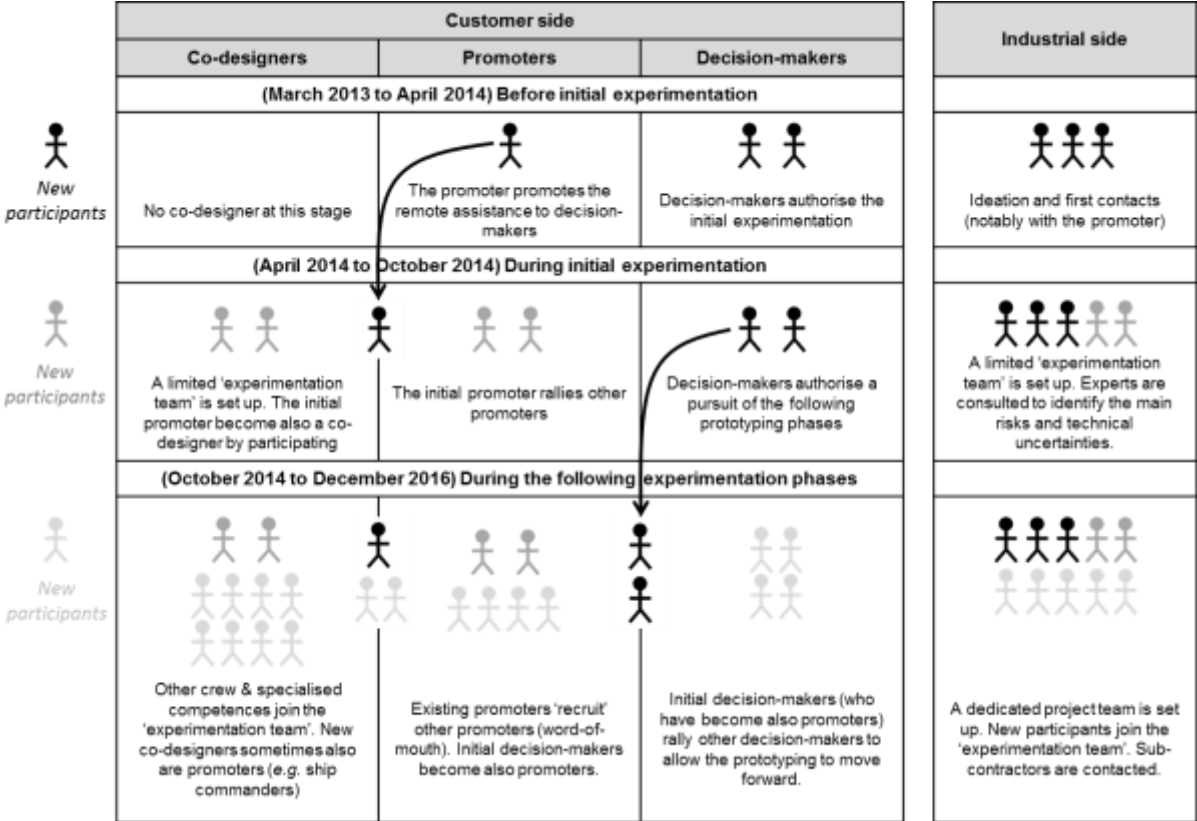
| Customer side | | | Industrial side |
|---|---|---|---|
| Co-designers | Promoters | Decision-makers | |
| (March 2013 to April 2014) Before initial experimentation | | | |
| No co-designer at this stage | The promoter promotes the remote assistance to decision-makers | Decision-makers authorise the initial experimentation | Ideation and first contacts (notably with the promoter) |
| (April 2014 to October 2014) During initial experimentation | | | |
| A limited 'experimentation team' is set up. The initial promoter become also a co-designer by participating | The initial promoter rallies other promoters | Decision-makers authorise a pursuit of the following prototyping phases | A limited 'experimentation team' is set up. Experts are consulted to identify the main risks and technical uncertainties. |
| (October 2014 to December 2016) During the following experimentation phases | | | |
| Other crew & specialised competences join the 'experimentation team'. New co-designers sometimes also are promoters (*e.g.* ship commanders) | Existing promoters 'recruit' other promoters (word-of-mouth). Initial decision-makers become also promoters. | Initial decision-makers (who have become also promoters) rally other decision-makers to allow the prototyping to move forward. | A dedicated project team is set up. New participants join the 'experimentation team'. Sub-contractors are contacted. |

*New participants*

*New participants*

*New participants*